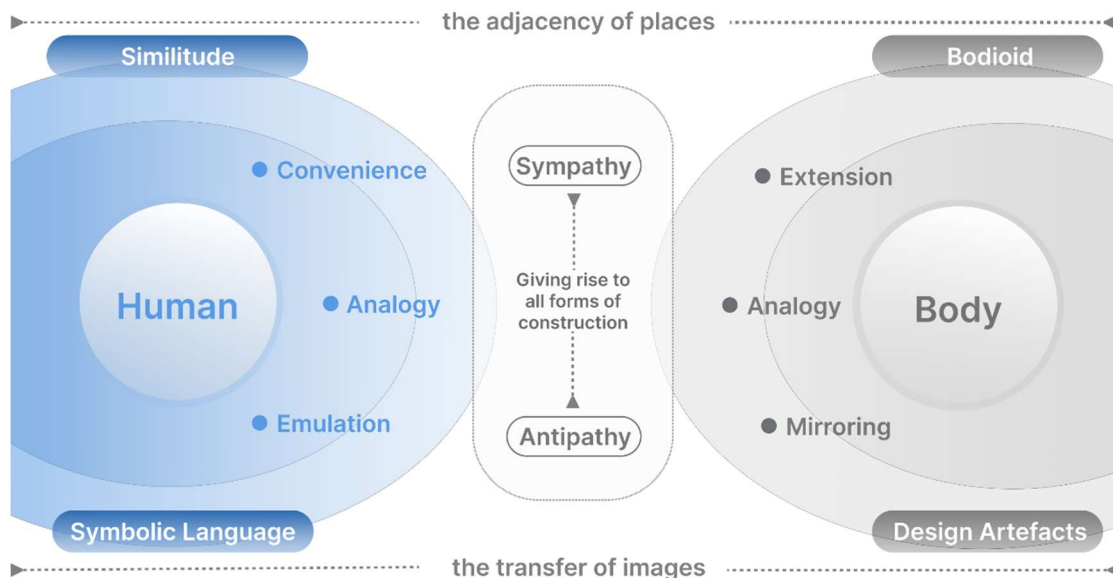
the adjacency of places

Similitude

Convenience

Human

Analogy

Emulation

Symbolic Language

Sympathy

Giving rise to all forms of construction

Antipathy

Bodioid

Extension

Analogy

Body

Mirroring

Design Artefacts

the transfer of images